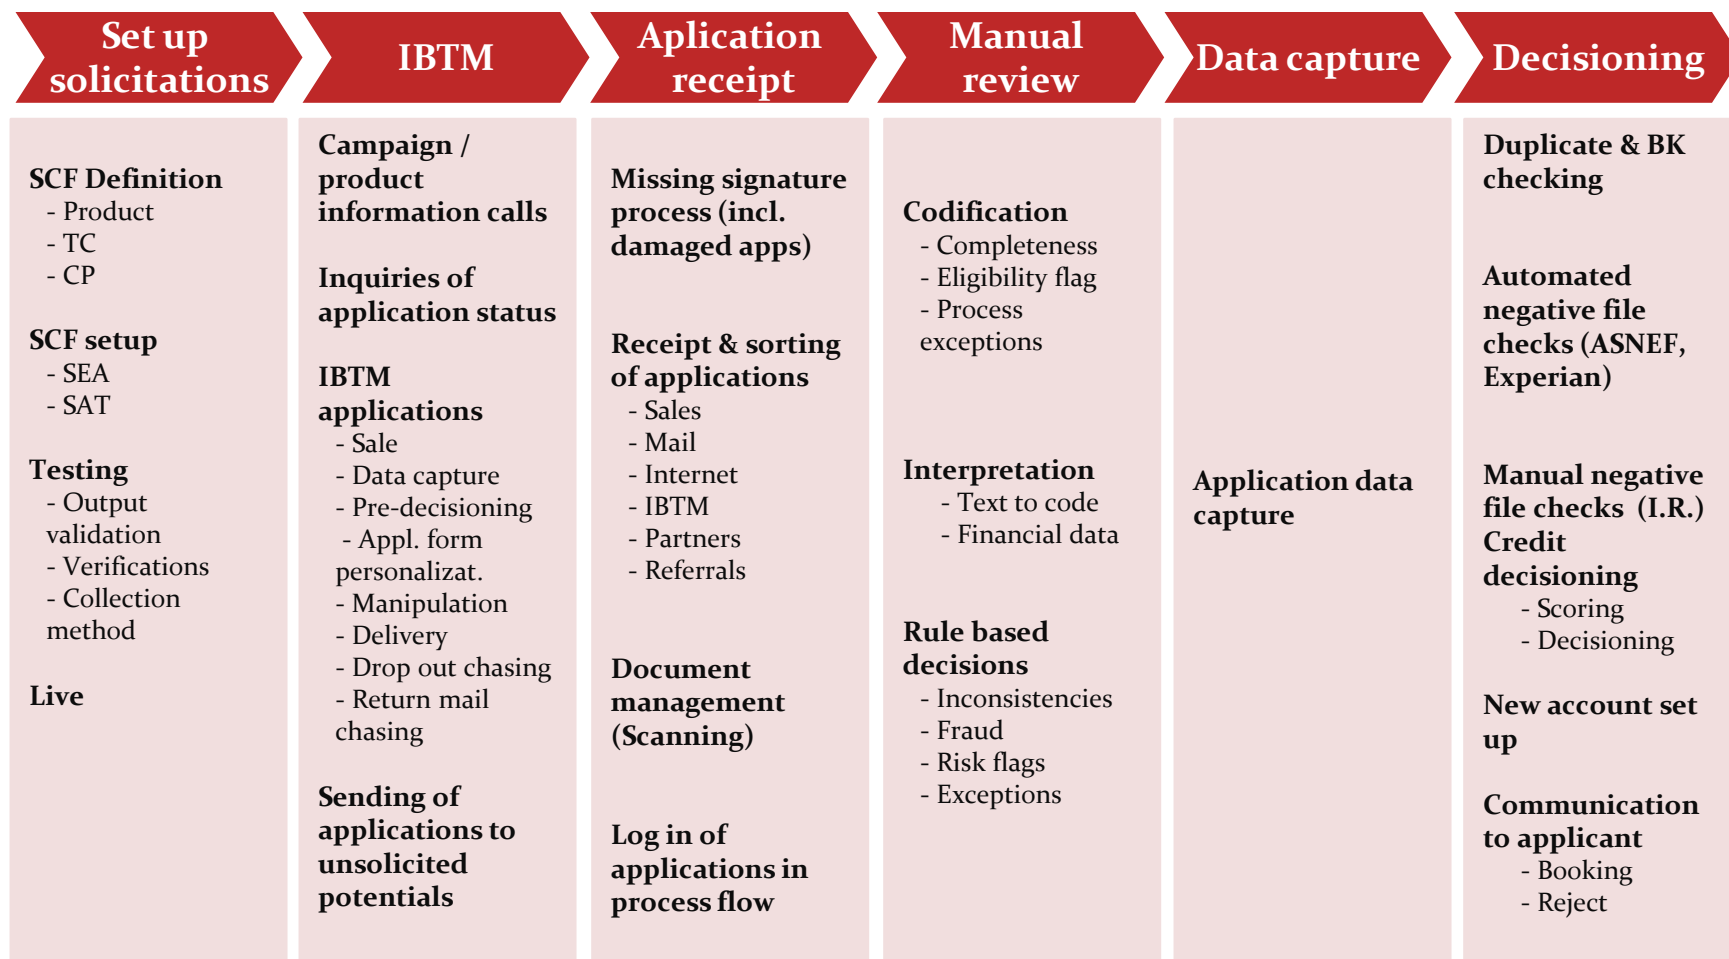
Set up solicitations

IBTM

Aplication receipt

Manual review

Data capture

Decisioning

SCF Definition
- Product
- TC
- CP

SCF setup
- SEA
- SAT

Testing
- Output validation
- Verifications
- Collection method

Live

Campaign / product information calls

Inquiries of application status

IBTM applications
- Sale
- Data capture
- Pre-decisioning
- Appl. form personalizat.
- Manipulation
- Delivery
- Drop out chasing
- Return mail chasing

Sending of applications to unsolicited potentials

Missing signature process (incl. damaged apps)

Receipt & sorting of applications
- Sales
- Mail
- Internet
- IBTM
- Partners
- Referrals

Document management (Scanning)

Log in of applications in process flow

Codification
- Completeness
- Eligibility flag
- Process exceptions

Interpretation
- Text to code
- Financial data

Rule based decisions
- Inconsistencies
- Fraud
- Risk flags
- Exceptions

Application data capture

Duplicate & BK checking

Automated negative file checks (ASNEF, Experian)

Manual negative file checks (I.R.)
Credit decisioning
- Scoring
- Decisioning

New account set up

Communication to applicant
- Booking
- Reject